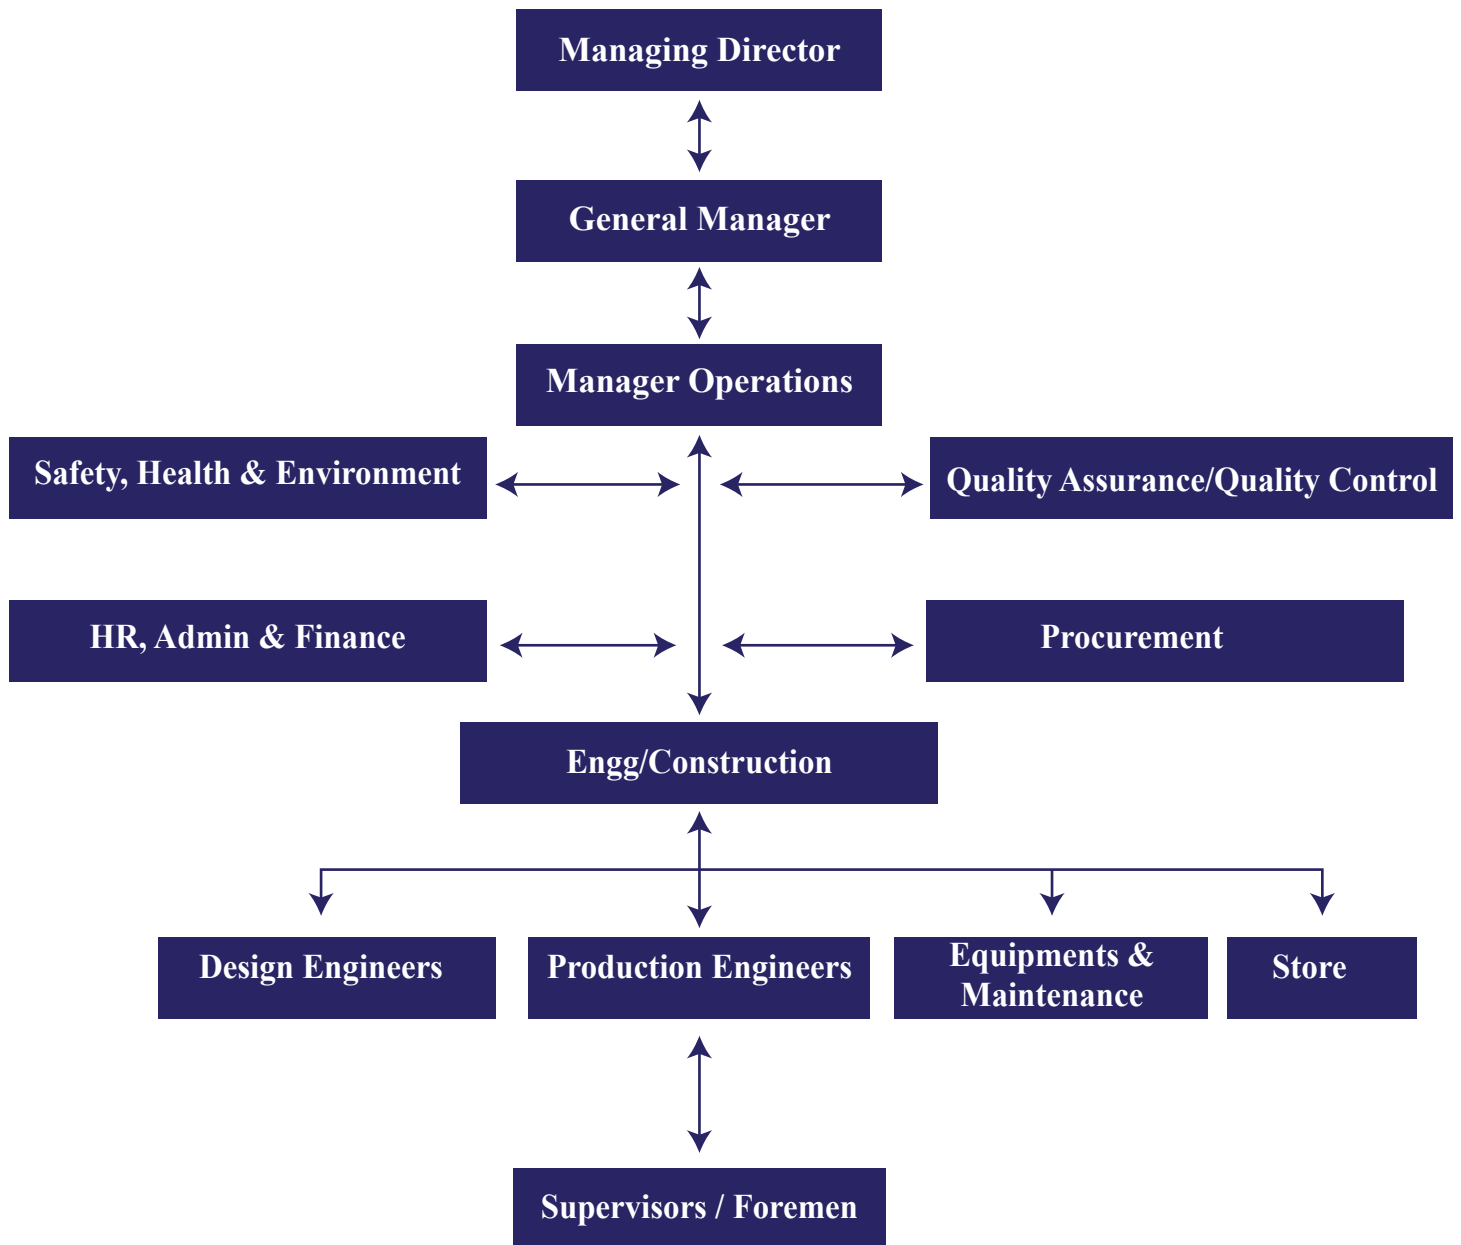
Managing Director

General Manager

Manager Operations

Safety, Health & Environment

Quality Assurance/Quality Control

HR, Admin & Finance

Procurement

Engg/Construction

Design Engineers

Production Engineers

Equipments & Maintenance

Store

Supervisors / Foremen